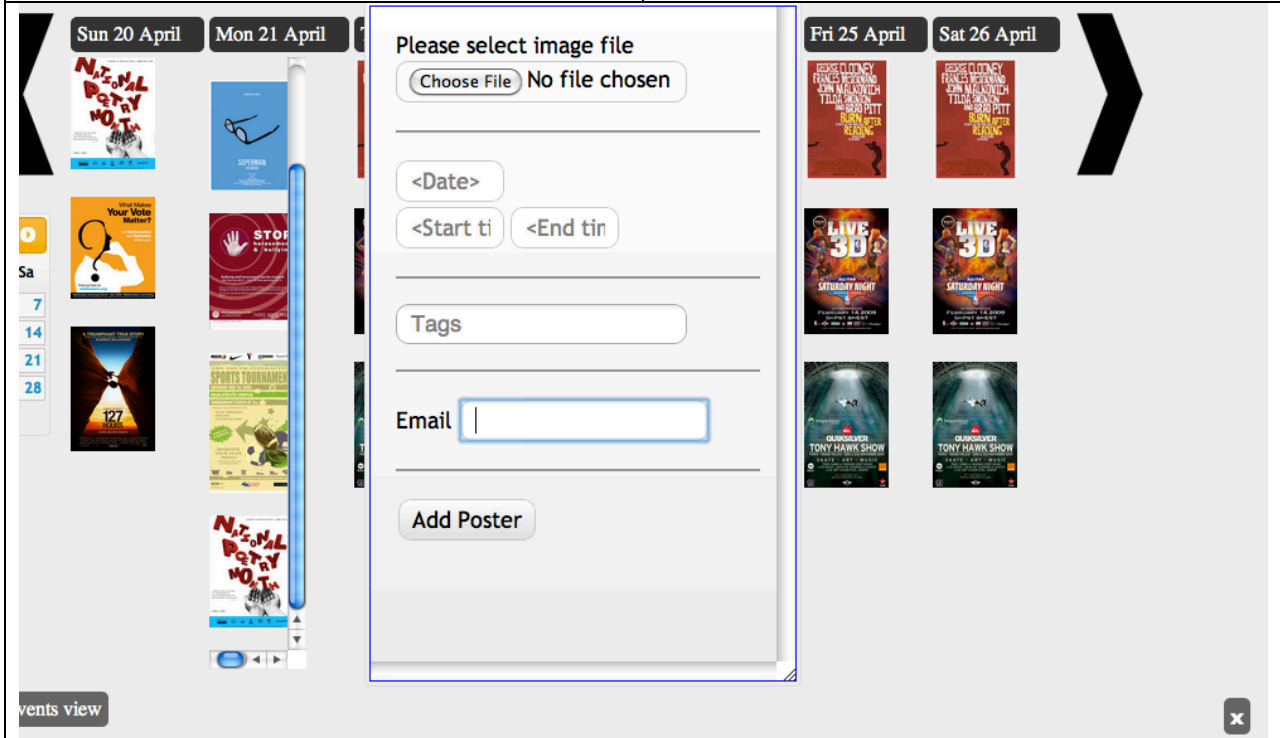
Sun 20 April

Mon 21 April

Fri 25 April

Sat 26 April

NATIONAL POETRY MONTH

What Makes Your Vote Matter?

127 HOURS

SUPERMAN

STOP harassment & bullying

SPORTS TOURNAMENT

NATIONAL POETRY MONTH

GEORGE CLOONEY FRANCES McDORMAND JOHN MALKOVICH TILDA SWINTON BRAD PITT BURN AFTER READING

LIVE 3D SATURDAY NIGHT

QUIKSILVER TONY HAWK SHOW

Sa

7

14

21

28

Please select image file

Choose File No file chosen

<Date>

<Start ti

<End tin

Tags

Email

Add Poster

vents view